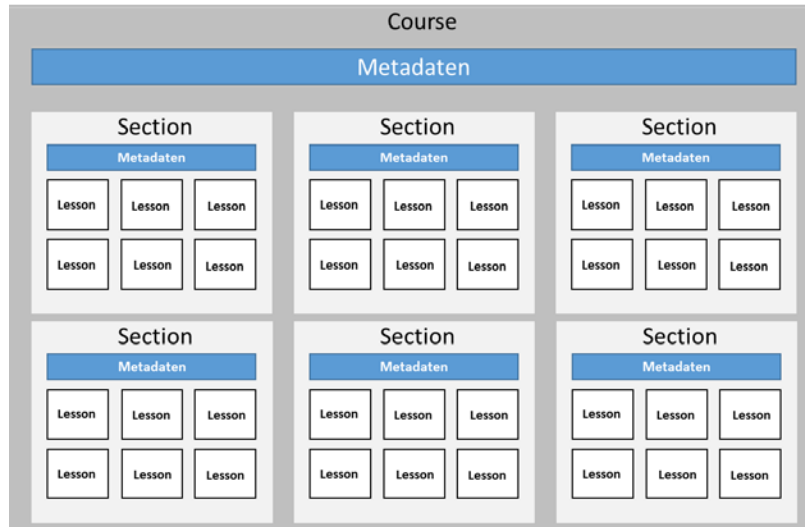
Course

Metadaten

Section
Metadaten
Lesson Lesson Lesson
Lesson Lesson Lesson

Section
Metadaten
Lesson Lesson Lesson
Lesson Lesson Lesson

Section
Metadaten
Lesson Lesson Lesson
Lesson Lesson Lesson

Section
Metadaten
Lesson Lesson Lesson
Lesson Lesson Lesson

Section
Metadaten
Lesson Lesson Lesson
Lesson Lesson Lesson

Section
Metadaten
Lesson Lesson Lesson
Lesson Lesson Lesson